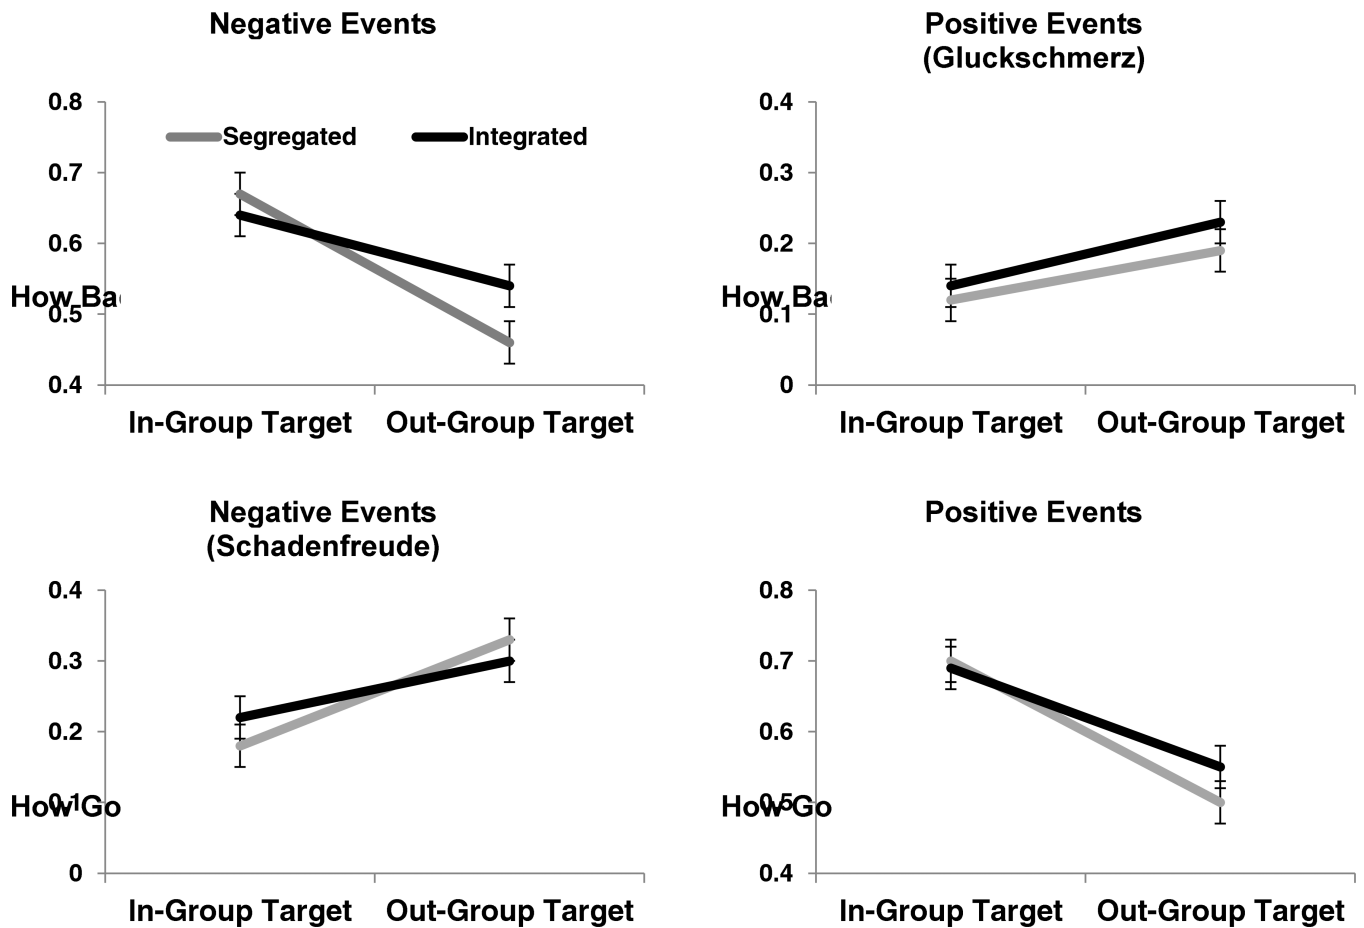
Negative Events

0.8
0.7
0.6
0.5
0.4

Segregated
Integrated

How Ba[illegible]

In-Group Target
Out-Group Target

Positive Events
(Gluckschmerz)

0.4
0.3
0.2
0.1
0

How Ba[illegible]

In-Group Target
Out-Group Target

Negative Events
(Schadenfreude)

0.4
0.3
0.2
0.1
0

How Go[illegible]

In-Group Target
Out-Group Target

Positive Events

0.8
0.7
0.6
0.5
0.4

How Go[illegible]

In-Group Target
Out-Group Target